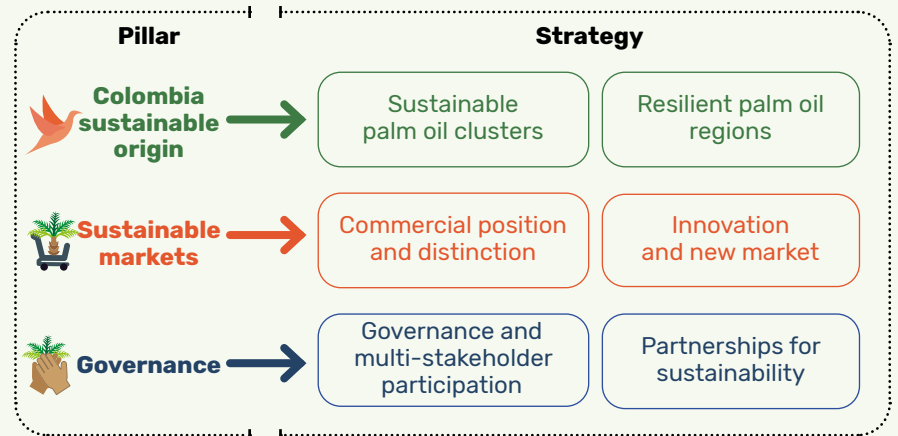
| Pillar | Strategy | |
|---|---|---|
| Colombia sustainable origin | Sustainable palm oil clusters | Resilient palm oil regions |
| Sustainable markets | Commercial position and distinction | Innovation and new market |
| Governance | Governance and multi-stakeholder participation | Partnerships for sustainability |